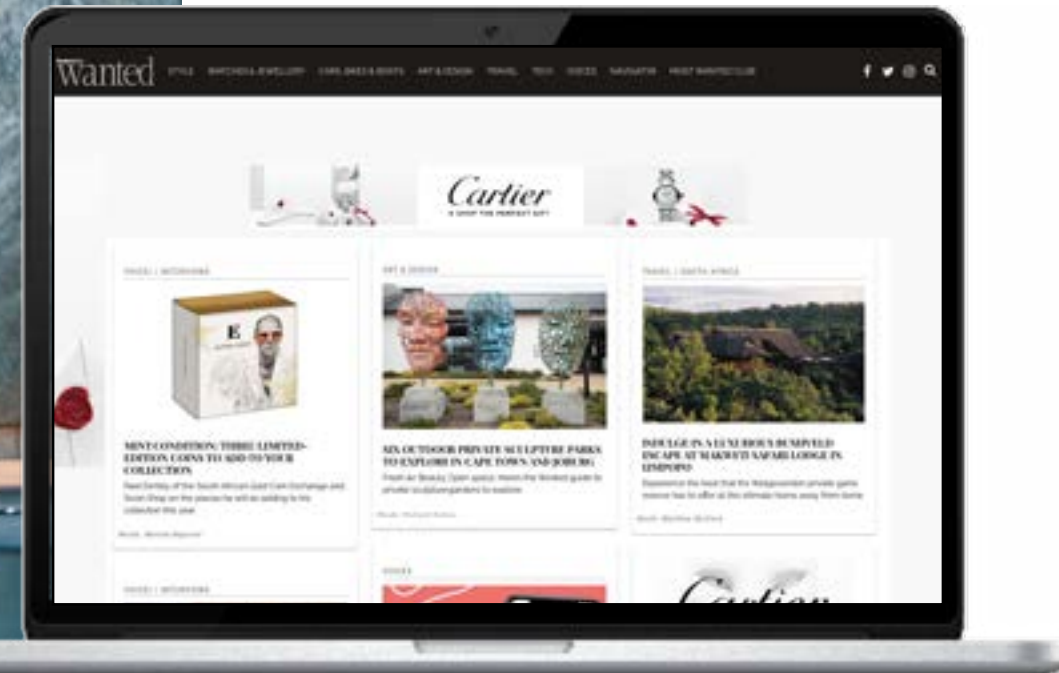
Wanted STYLE WATCHES & JEWELLERY CARS, BIKES & BOATS ART & DESIGN TRAVEL TECH VOICES NAVIGATOR MOST WANTED CLUB

Cartier
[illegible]

VOICES | INTERVIEWS

MINT CONDITION: THREE LIMITED-EDITION COINS TO ADD TO YOUR COLLECTION

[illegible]

ART & DESIGN

SIX OUTDOOR PRIVATE SCULPTURE PARKS TO EXPLORE IN CAPE TOWN AND JOBURG

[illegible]

TRAVEL | SOUTH AFRICA

INDULGE IN A LUXURIOUS BUSHVELD ESCAPE AT MAKWETI SAFARI LODGE IN LIMPOPO

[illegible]

VOICES | INTERVIEWS

VOICES

Cartier